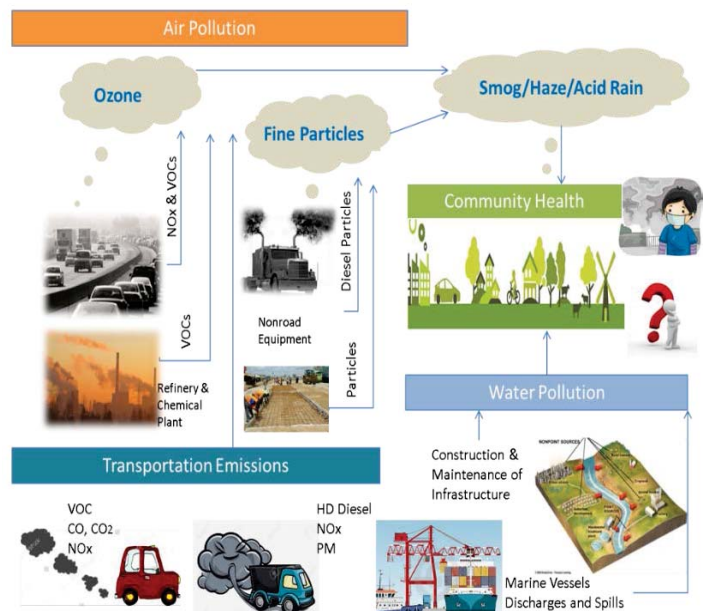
Air Pollution

Ozone

Smog/Haze/Acid Rain

Fine Particles

NOx & VOCs

Diesel Particles

Community Health

Nonroad Equipment

VOCs

Particles

Refinery & Chemical Plant

Water Pollution

Transportation Emissions

Construction & Maintenance of Infrastructure

NONPOINT SOURCES

VOC
CO, $CO_2$
NOx

HD Diesel
NOx
PM

Marine Vessels Discharges and Spills